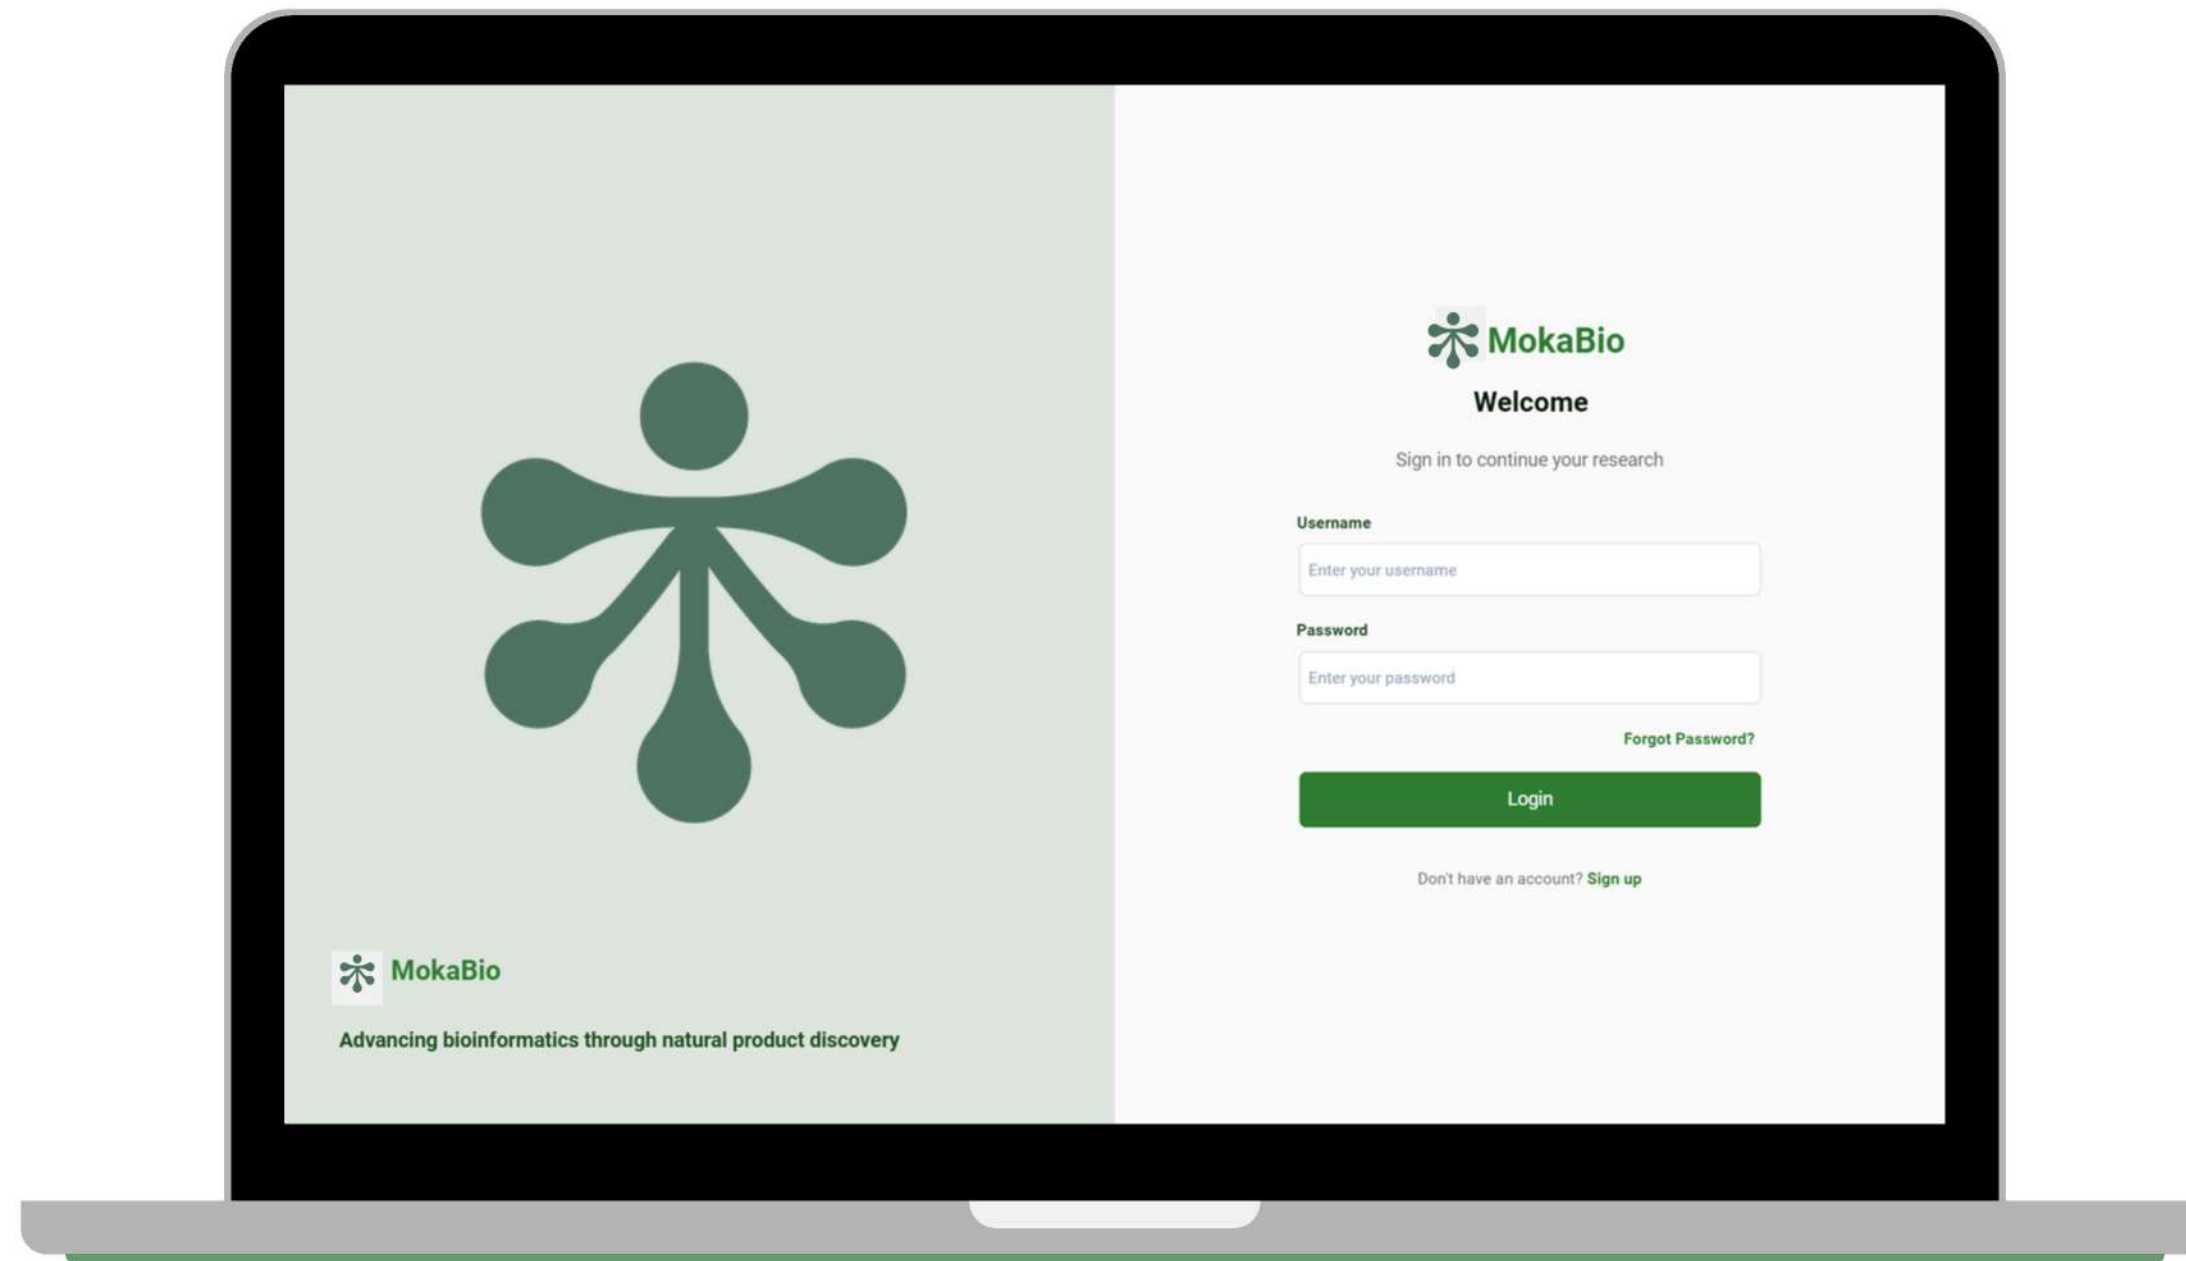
MokaBio

Advancing bioinformatics through natural product discovery

MokaBio

Welcome

Sign in to continue your research

Username

Enter your username

Password

Enter your password

Forgot Password?

Login

Don't have an account? Sign up